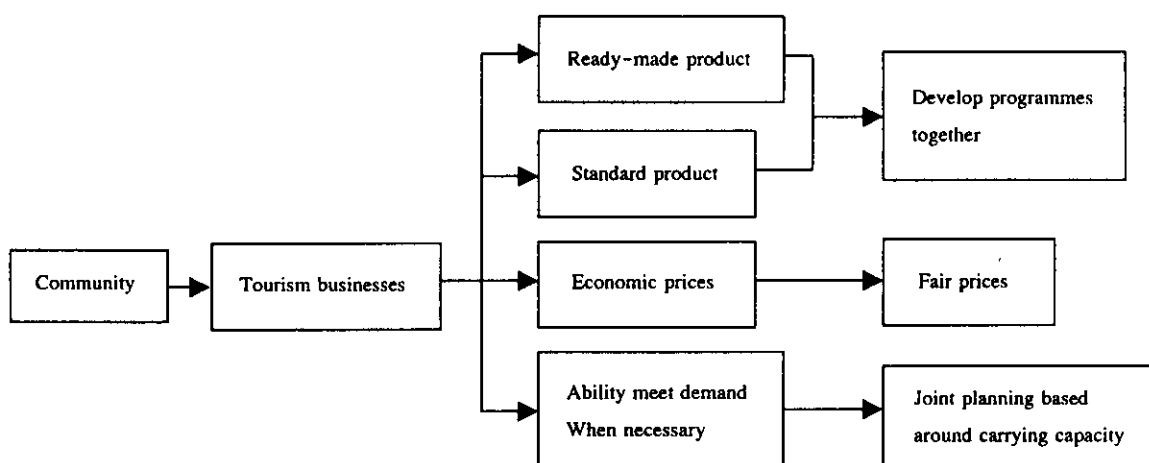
Community

Tourism businesses

Ready-made product

Standard product

Economic prices

Ability meet demand When necessary

Develop programmes together

Fair prices

Joint planning based around carrying capacity